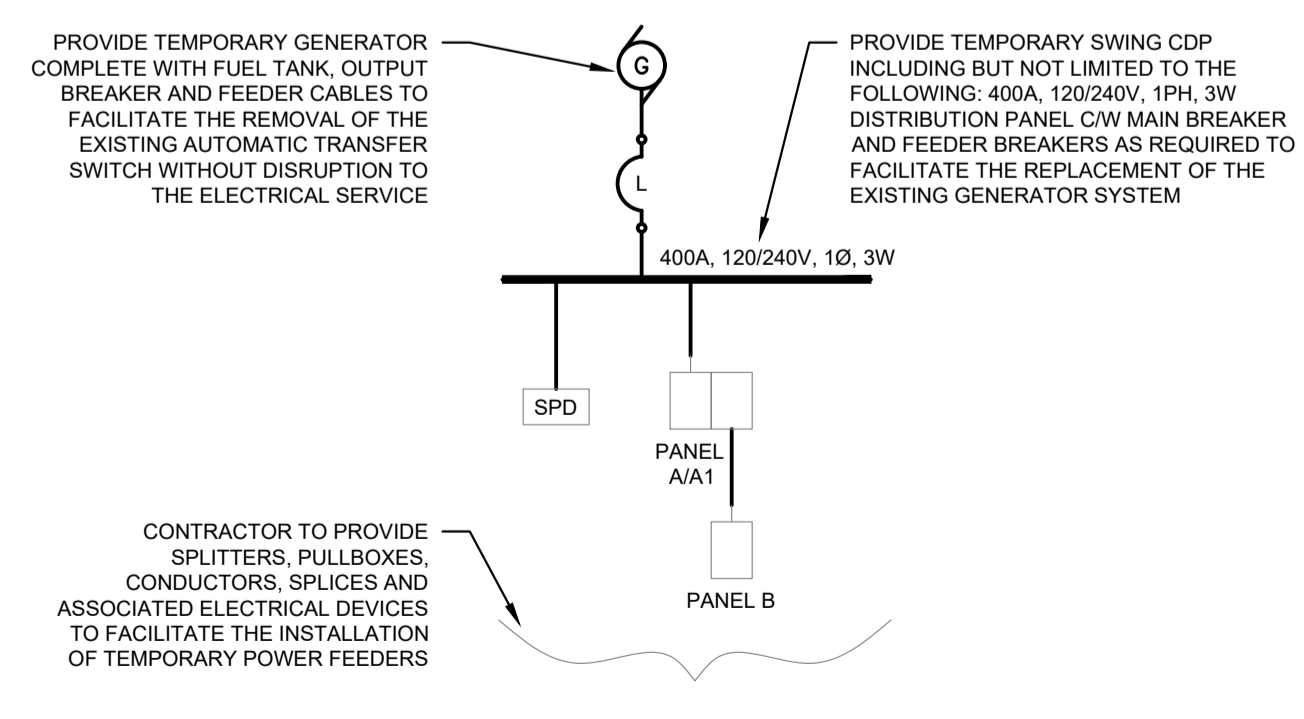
PROVIDE TEMPORARY GENERATOR COMPLETE WITH FUEL TANK, OUTPUT BREAKER AND FEEDER CABLES TO FACILITATE THE REMOVAL OF THE EXISTING AUTOMATIC TRANSFER SWITCH WITHOUT DISRUPTION TO THE ELECTRICAL SERVICE

G

L

PROVIDE TEMPORARY SWING CDP INCLUDING BUT NOT LIMITED TO THE FOLLOWING: 400A, 120/240V, 1PH, 3W DISTRIBUTION PANEL C/W MAIN BREAKER AND FEEDER BREAKERS AS REQUIRED TO FACILITATE THE REPLACEMENT OF THE EXISTING GENERATOR SYSTEM

400A, 120/240V, 1Ø, 3W

SPD

PANEL A/A1

PANEL B

CONTRACTOR TO PROVIDE SPLITTERS, PULLBOXES, CONDUCTORS, SPLICES AND ASSOCIATED ELECTRICAL DEVICES TO FACILITATE THE INSTALLATION OF TEMPORARY POWER FEEDERS